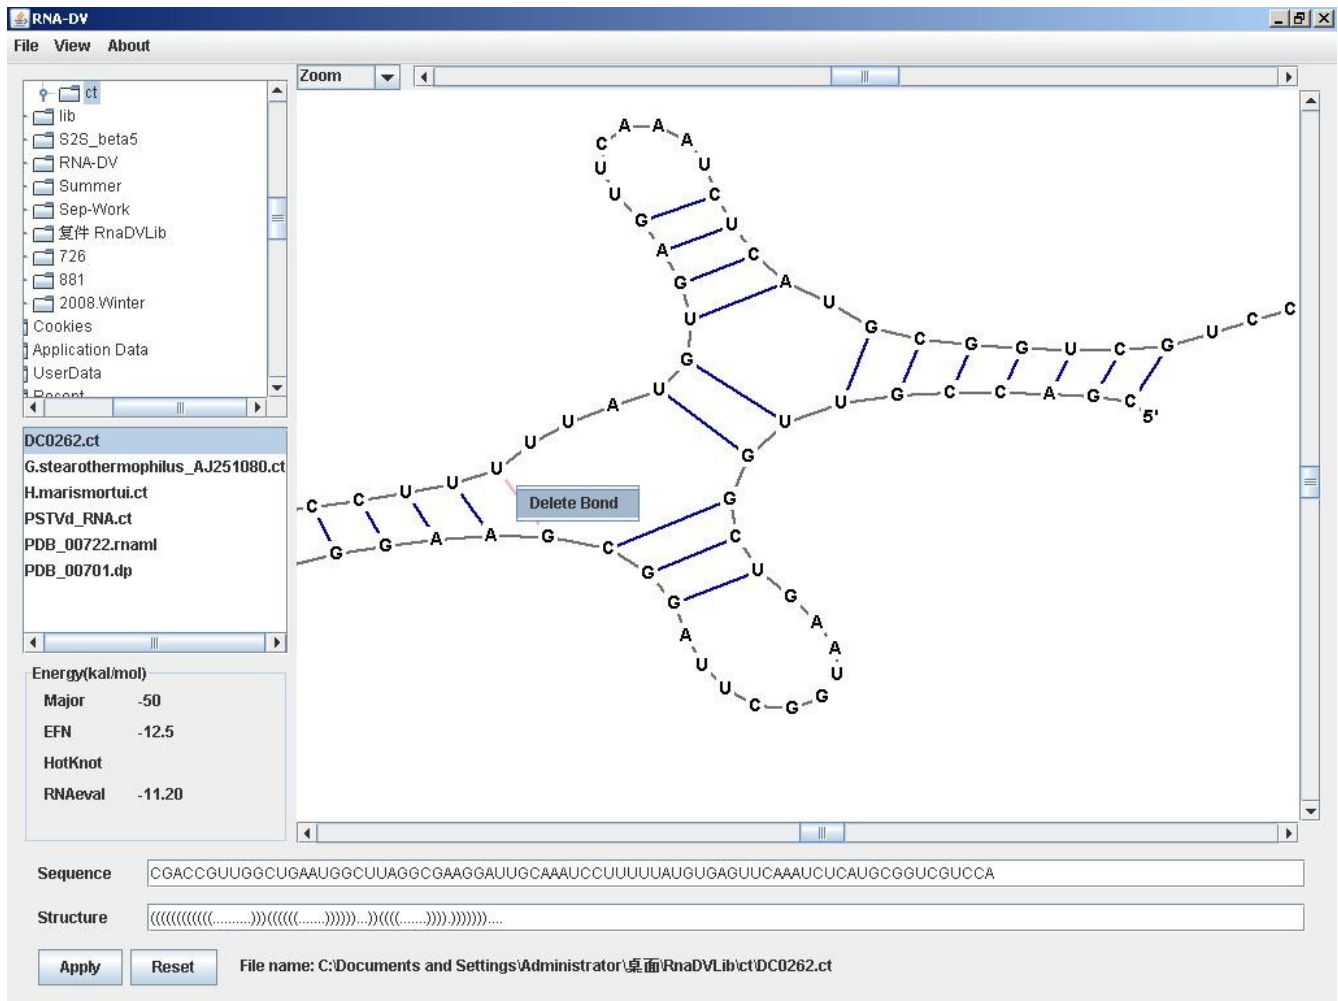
RNA-DV

File View About

Zoom

ct
lib
S2S_beta5
RNA-DV
Summer
Sep-Work
复件 RnaDVLib
726
881
2008.Winter
Cookies
Application Data
UserData
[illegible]

DC0262.ct
G.stearothermophilus_AJ251080.ct
H.marismortui.ct
PSTVd_RNA.ct
PDB_00722.rnaml
PDB_00701.dp

Energy(kal/mol)
| | |
|---|---|
| Major | -50 |
| EFN | -12.5 |
| HotKnot | |
| RNAeval | -11.20 |

C A A A C U U U C G G U A C A G C U U A U G G C G G U C G U C C C C A G C 5' U A G U U U A U U C C G U C C G G G A A G C G G U U G A C G G A A U U C G G U A A U G U

Delete Bond

Sequence CGACCGUUGGCUGAAUGGCUUAGGCGAAGGAUUGCAAAUCCUUUUUAUGUGAGUUCAAAUCUCAUGCGGUCGUCCA

Structure ((((((((((.........)))(((((.......)))))...))((((.......)))).)))))))....

Apply Reset File name: C:\Documents and Settings\Administrator\桌面\RnaDVLib\ct\DC0262.ct